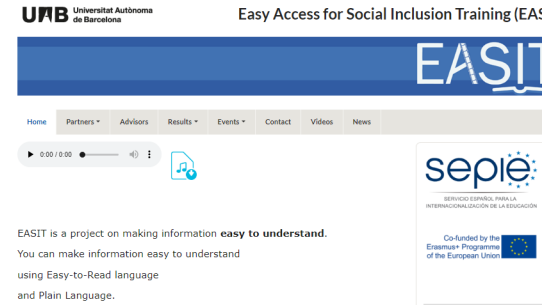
UAB Universitat Autònoma de Barcelona

Easy Access for Social Inclusion Training (EAS

EASIT

Home Partners Advisors Results Events Contact Videos News

0:00 / 0:00

sepie
SERVICIO ESPAÑOL PARA LA INTERNACIONALIZACIÓN DE LA EDUCACIÓN

Co-funded by the Erasmus+ Programme of the European Union

EASIT is a project on making information easy to understand.

You can make information easy to understand

using Easy-to-Read language

and Plain Language.